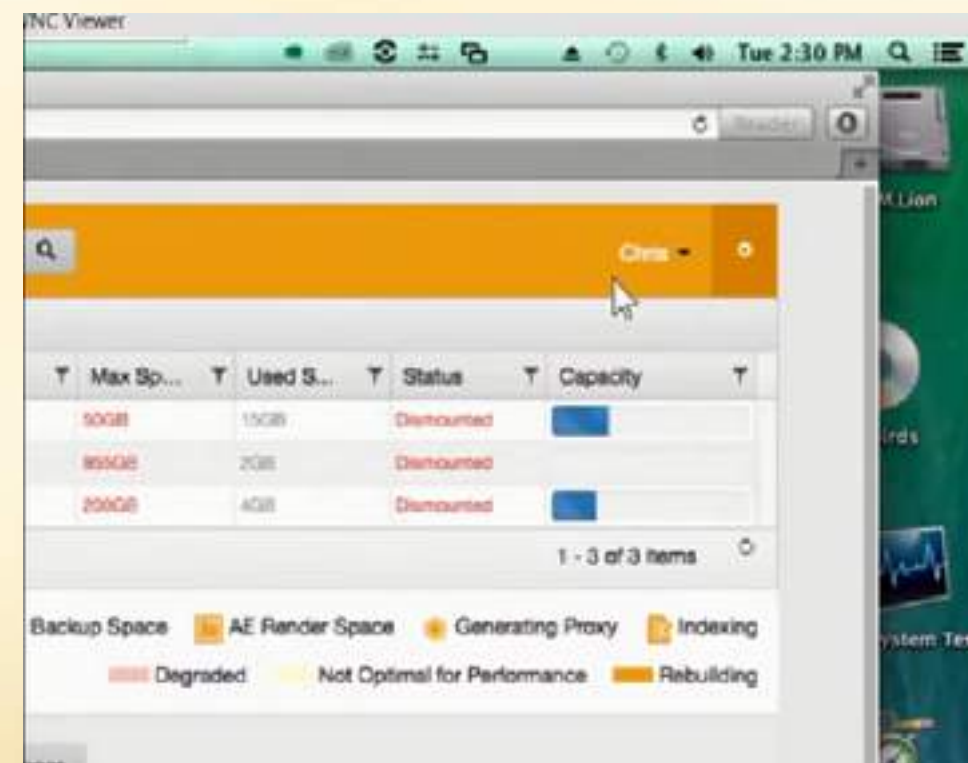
NC Viewer

Tue 2:30 PM

Reader

M.Lian

Chris

| Max Sp... | Used S... | Status | Capacity |
|---|---|---|---|
| 50GB | 15GB | Dismounted | |
| 855GB | 2GB | Dismounted | |
| 200GB | 4GB | Dismounted | |

1 - 3 of 3 items

Backup Space AE Render Space Generating Proxy Indexing

Degraded Not Optimal for Performance Rebuilding

irds

ystem Te